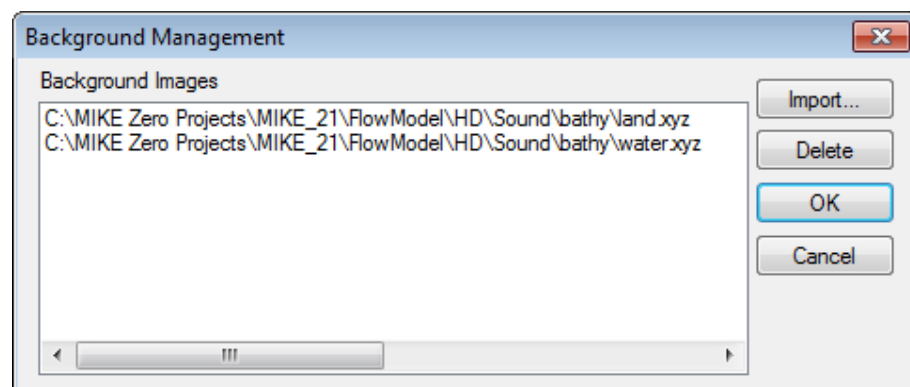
Background Management

Background Images

C:\MIKE Zero Projects\MIKE_21\FlowModel\HD\Sound\bathy\land.xyz
C:\MIKE Zero Projects\MIKE_21\FlowModel\HD\Sound\bathy\water.xyz

Import...

Delete

OK

Cancel